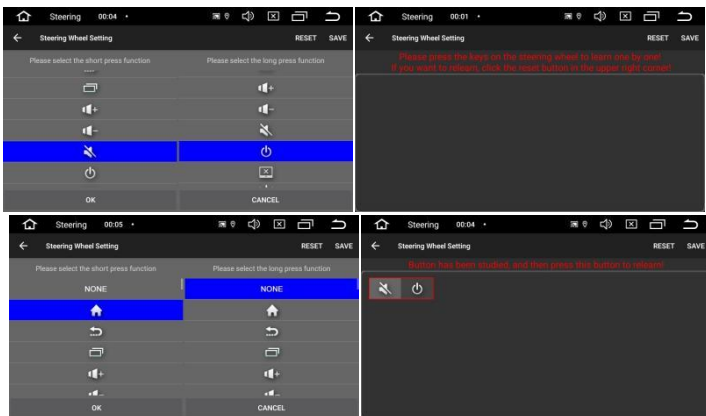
Steering 00:04

Steering Wheel Setting

RESET SAVE

Please select the short press function

Please select the long press function

OK

CANCEL

Steering 00:01

Steering Wheel Setting

RESET SAVE

Please press the keys on the steering wheel to learn one by one!
If you want to relearn, click the reset button in the upper right corner!

Steering 00:05

Steering Wheel Setting

RESET SAVE

Please select the short press function

Please select the long press function

NONE

NONE

OK

CANCEL

Steering 00:04

Steering Wheel Setting

RESET SAVE

Button has been studied, and then press this button to relearn!